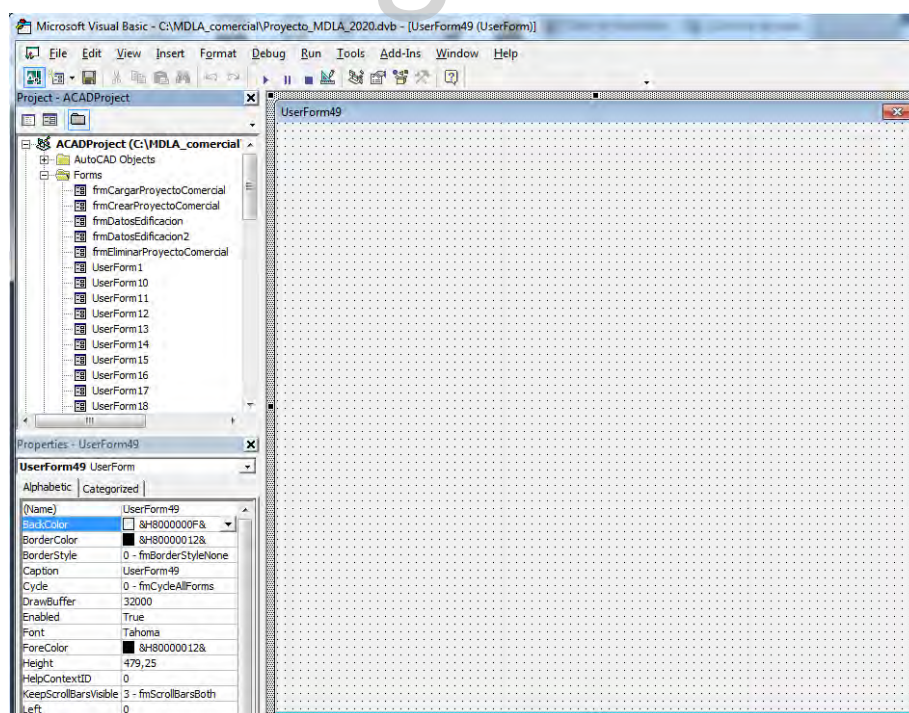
Microsoft Visual Basic - C:\MDLA_comercial\Proyecto_MDLA_2020.dvb - [UserForm49 (UserForm)]

File Edit View Insert Format Debug Run Tools Add-Ins Window Help

Project - ACADProject

ACADProject (C:\MDLA_comercial
AutoCAD Objects
Forms
frmCargarProyectoComercial
frmCrearProyectoComercial
frmDatosEdificacion
frmDatosEdificacion2
frmEliminarProyectoComercial
UserForm1
UserForm10
UserForm11
UserForm12
UserForm13
UserForm14
UserForm15
UserForm16
UserForm17
UserForm18

Properties - UserForm49

UserForm49 UserForm

Alphabetic | Categorized

| | |
|---|---|
| (Name) | UserForm49 |
| BackColor | &H8000000F& |
| BorderColor | &H80000012& |
| BorderStyle | 0 - fmBorderStyleNone |
| Caption | UserForm49 |
| Cycle | 0 - fmCycleAllForms |
| DrawBuffer | 32000 |
| Enabled | True |
| Font | Tahoma |
| ForeColor | &H80000012& |
| Height | 479,25 |
| HelpContextID | 0 |
| KeepScrollBarsVisible | 3 - fmScrollBarsBoth |
| Left | 0 |

UserForm49